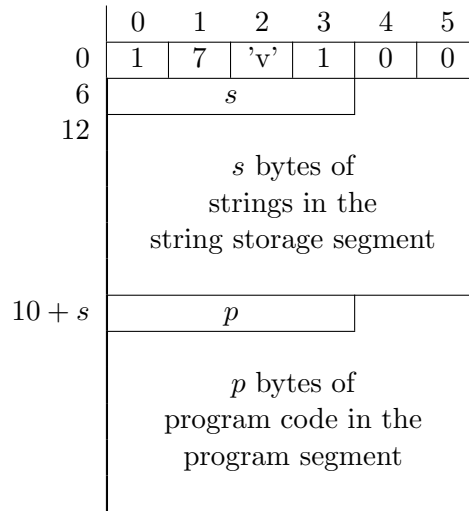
| | 0 | 1 | 2 | 3 | 4 | 5 |
|---|---|---|---|---|---|---|
| 0 | 1 | 7 | 'v' | 1 | 0 | 0 |
| 6 | $s$ | | | | | |
| 12 | | | | | | |

$s$ bytes of strings in the string storage segment

$10 + s$ $p$

$p$ bytes of program code in the program segment